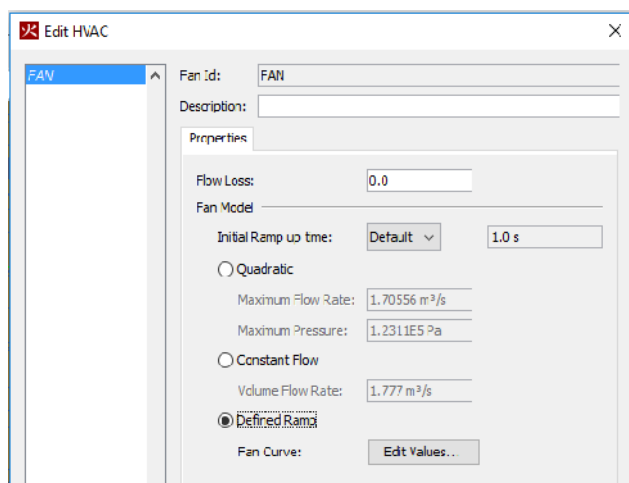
Edit HVAC

FAN

Fan Id: FAN

Description:

Properties

Flow Loss: 0.0

Fan Model

Initial Ramp up time: Default 1.0 s

Quadratic

Maximum Flow Rate: 1.70556 m³/s

Maximum Pressure: 1.2311E5 Pa

Constant Flow

Volume Flow Rate: 1.777 m³/s

Defined Ramp

Fan Curve: Edit Values...